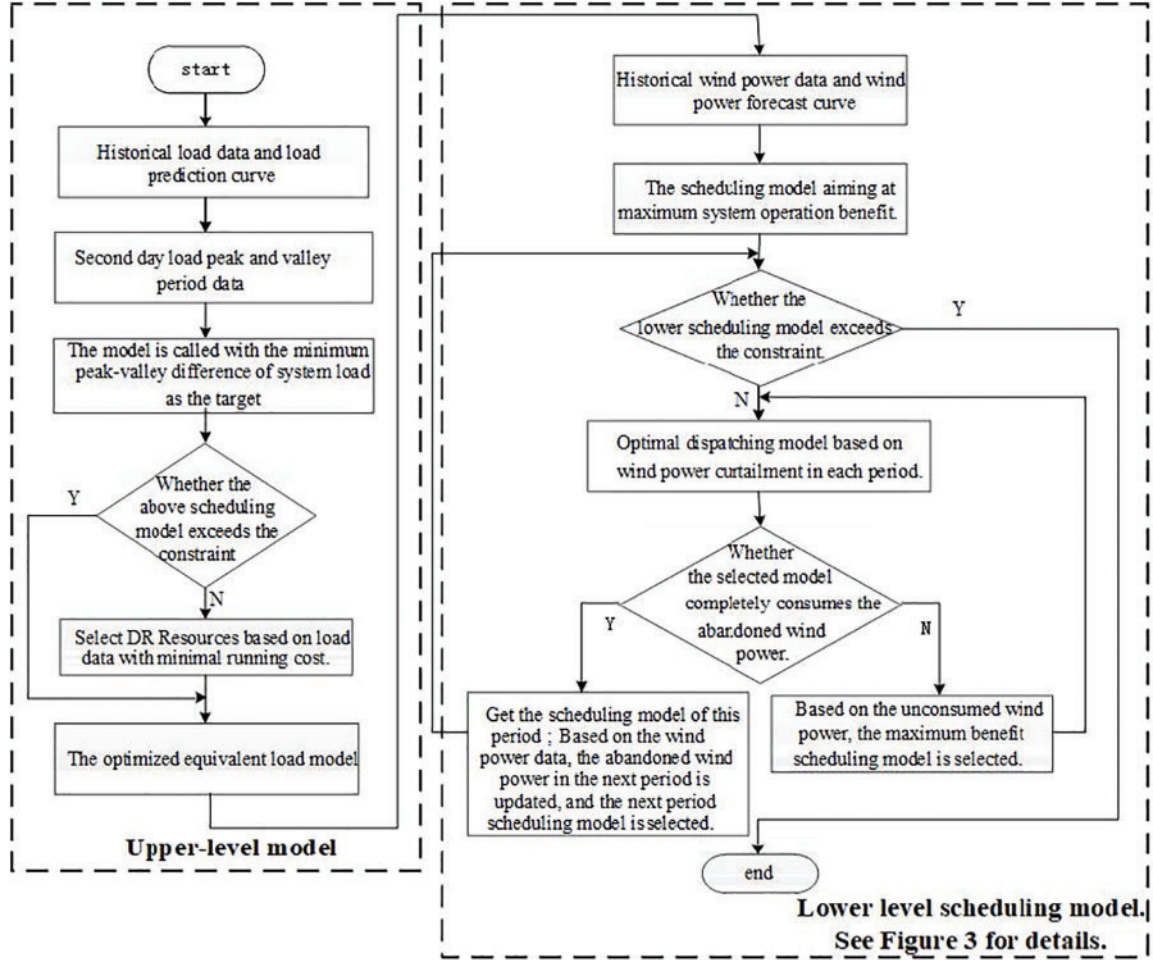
start

Historical load data and load prediction curve

Second day load peak and valley period data

The model is called with the minimum peak-valley difference of system load as the target

Y

Whether the above scheduling model exceeds the constraint

N

Select DR Resources based on load data with minimal running cost.

The optimized equivalent load model

Upper-level model

Historical wind power data and wind power forecast curve

The scheduling model aiming at maximum system operation benefit.

Whether the lower scheduling model exceeds the constraint.

Y

N

Optimal dispatching model based on wind power curtailment in each period.

Whether the selected model completely consumes the abandoned wind power.

Y

N

Get the scheduling model of this period ; Based on the wind power data, the abandoned wind power in the next period is updated, and the next period scheduling model is selected.

Based on the unconsumed wind power, the maximum benefit scheduling model is selected.

end

Lower level scheduling model. See Figure 3 for details.